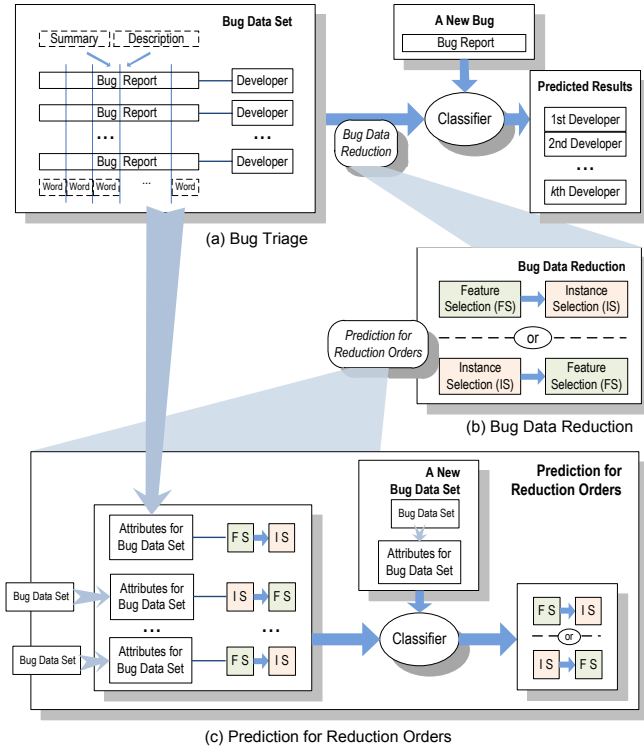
Bug Data Set

Summary
Description

Bug Report
Developer
Bug Report
Developer
...
...
Bug Report
Developer
Word
Word
Word
Word
...
Word

A New Bug
Bug Report

Classifier

Bug Data Reduction

Predicted Results
1st Developer
2nd Developer
...
$k$th Developer

(a) Bug Triage

Bug Data Reduction
Feature Selection (FS)
Instance Selection (IS)
or
Instance Selection (IS)
Feature Selection (FS)

Prediction for Reduction Orders

(b) Bug Data Reduction

Prediction for Reduction Orders

A New Bug Data Set
Bug Data Set
Attributes for Bug Data Set

Attributes for Bug Data Set
F S
I S
Bug Data Set
Attributes for Bug Data Set
I S
F S
...
...
Bug Data Set
Attributes for Bug Data Set
F S
I S

Classifier

F S
I S
or
I S
F S

(c) Prediction for Reduction Orders